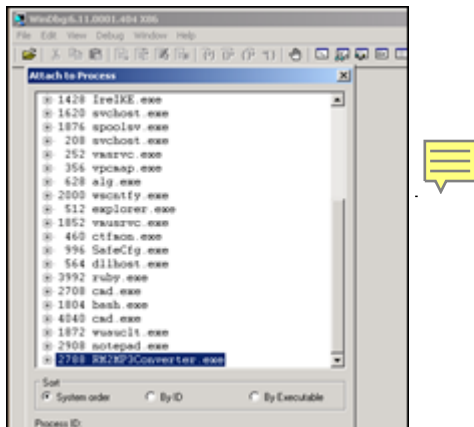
WinDbg:6.11.0001.404 X86
File Edit View Debug Window Help
Attach to Process
1428 IreIKE.exe
1620 svchost.exe
1876 spoolsv.exe
208 svchost.exe
252 vmsrvc.exe
356 vpcmap.exe
628 alg.exe
2000 wscntfy.exe
512 explorer.exe
1852 vmusrvc.exe
460 ctfmon.exe
996 SafeCfg.exe
564 dllhost.exe
3992 ruby.exe
2708 cmd.exe
1804 bash.exe
4040 cmd.exe
1872 wuauclt.exe
2908 notepad.exe
2788 RM2MP3Converter.exe
Sort
System order
By ID
By Executable
Process ID: